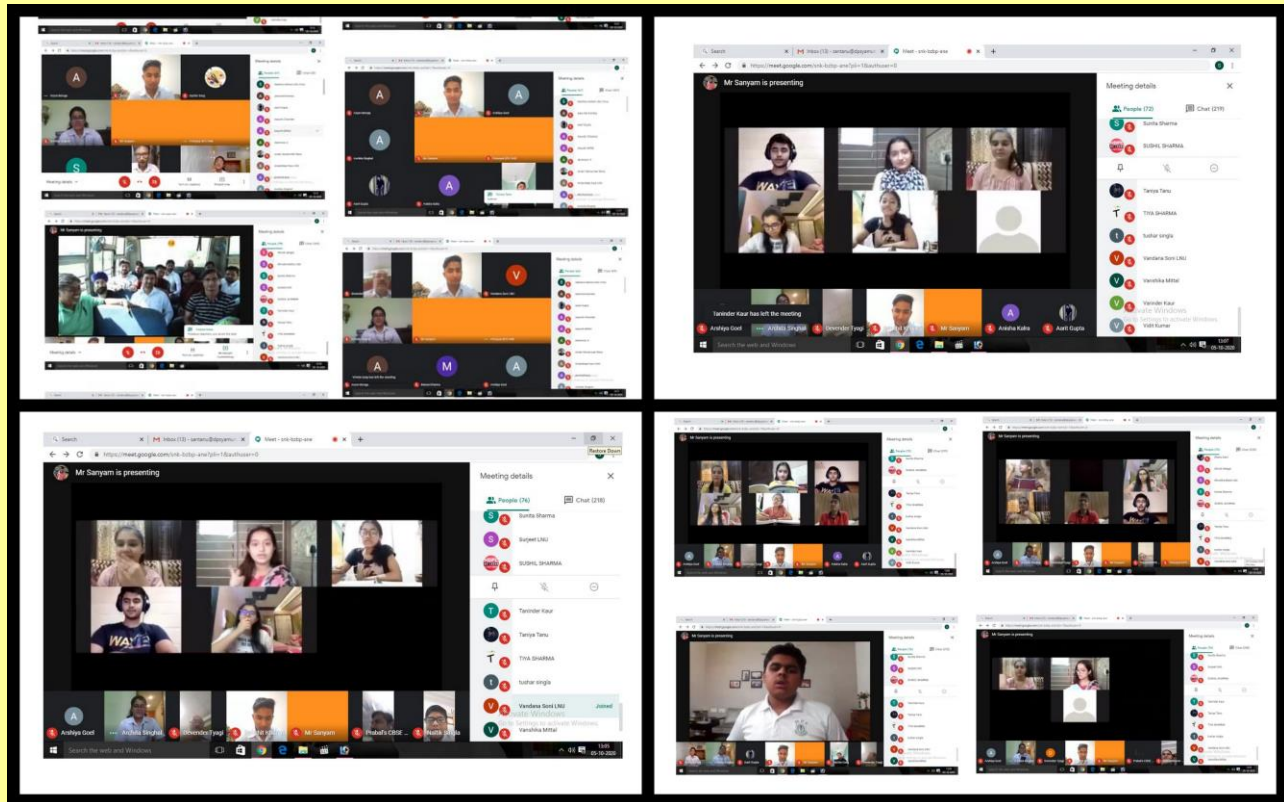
Search
Inbox (13) - santanu@dpsyamu
Meet - snk-bdtp-ave
https://meet.google.com/snk-bdtp-ane?pli=1&authuser=0

Mr Sanyam is presenting

Meeting details
People (72)
Chat (219)
Sunita Sharma
SUSHIL SHARMA
Tanya Tanu
TIYA SHARMA
tushar singla
Vandana Soni LNU
Vanshika Mittal
Varinder Kaur
Vidit Kumar

Taninder Kaur has left the meeting
Arshiya Goel
Arshdu Singhal
Devender Tyagi
Mr Sanyam
Anisha Kalra
Aarti Gupta
Activate Windows
Go to Settings to activate Windows.
Search the web and Windows
13:07
05-10-2020

Search
Inbox (13) - santanu@dpsyamu
Meet - snk-bdtp-ave
https://meet.google.com/snk-bdtp-ane?pli=1&authuser=0
Restore Down

Mr Sanyam is presenting

Meeting details
People (76)
Chat (218)
Sunita Sharma
Surjeet LNU
SUSHIL SHARMA
Taninder Kaur
Tanya Tanu
TIYA SHARMA
tushar singla
Vandana Soni LNU
Joined
Vanshika Mittal
Activate Windows
Go to Settings to activate Windows.

Arshiya Goel
Arshdu Singhal
Devender Tyagi
Mr Sanyam
Prabal's CBSE ...
Nalik Singla
Search the web and Windows
13:05
05-10-2020

Mr Sanyam is presenting
Meeting details
Mr Sanyam is presenting
Meeting details
Mr Sanyam is presenting
Meeting details
Mr Sanyam is presenting
Meeting details